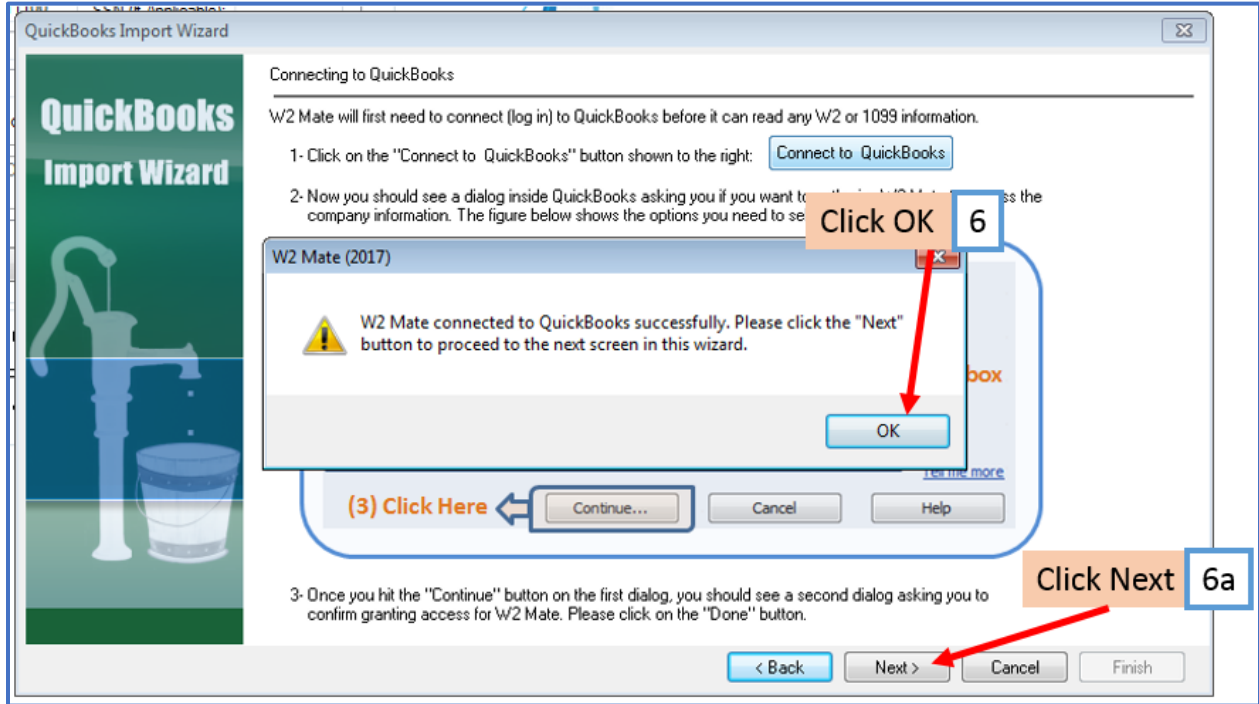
QuickBooks Import Wizard

QuickBooks Import Wizard

Connecting to QuickBooks

W2 Mate will first need to connect (log in) to QuickBooks before it can read any W2 or 1099 information.

1- Click on the "Connect to QuickBooks" button shown to the right: Connect to QuickBooks

2- Now you should see a dialog inside QuickBooks asking you if you want to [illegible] the company information. The figure below shows the options you need to se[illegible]

Click OK 6

W2 Mate (2017)

W2 Mate connected to QuickBooks successfully. Please click the "Next" button to proceed to the next screen in this wizard.

OK

box

Tell me more

(3) Click Here Continue... Cancel Help

Click Next 6a

3- Once you hit the "Continue" button on the first dialog, you should see a second dialog asking you to confirm granting access for W2 Mate. Please click on the "Done" button.

< Back Next > Cancel Finish